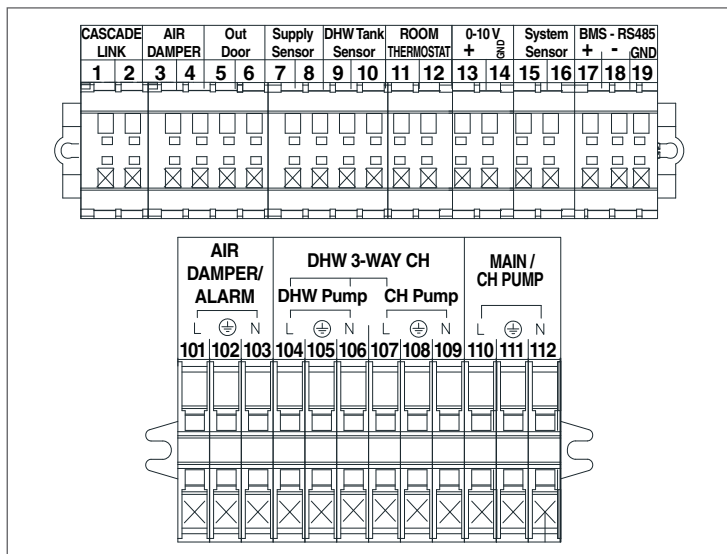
CASCADE LINK
1 2
AIR DAMPER
3 4
Out Door
5 6
Supply Sensor
7 8
DHW Tank Sensor
9 10
ROOM THERMOSTAT
11 12
0-10 V
+ GND
13 14
System Sensor
15 16
BMS - RS485
+ - GND
17 18 19

AIR DAMPER/ ALARM
L ⏚ N
101 102 103
DHW 3-WAY CH
DHW Pump
L ⏚ N
104 105 106
CH Pump
L ⏚ N
107 108 109
MAIN / CH PUMP
L ⏚ N
110 111 112